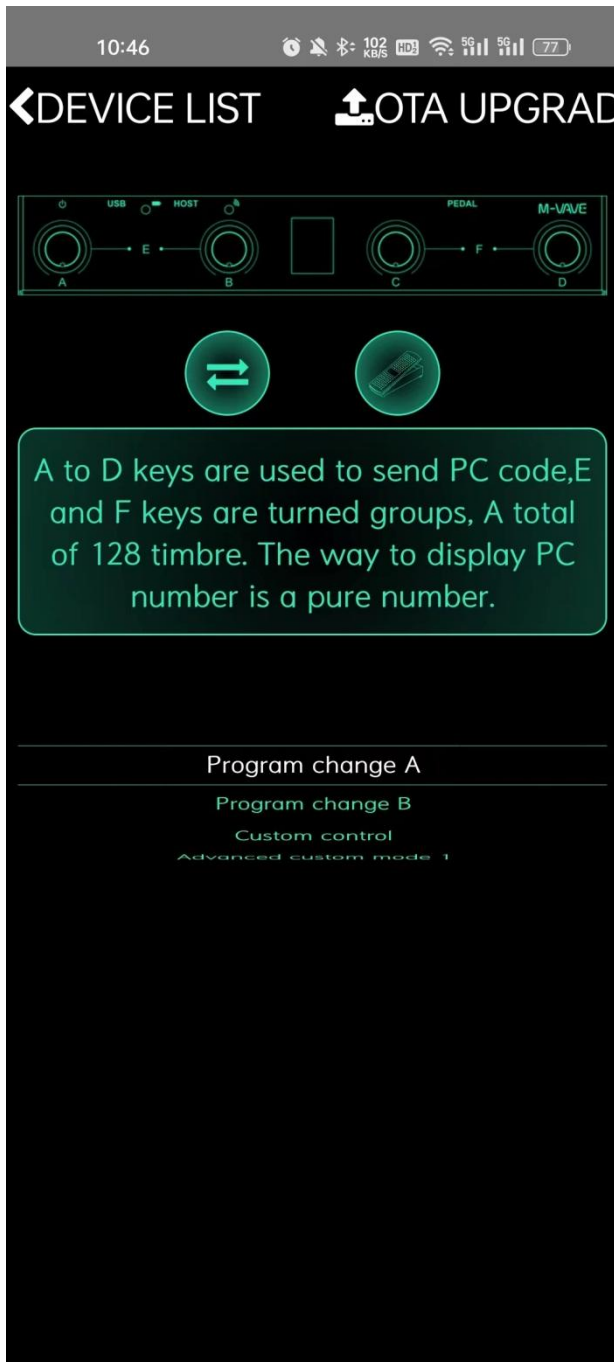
10:46 102 KB/S HD 5G 5G 77

DEVICE LIST OTA UPGRAD

USB HOST PEDAL M-VAVE

A E B C F D

A to D keys are used to send PC code,E and F keys are turned groups, A total of 128 timbre. The way to display PC number is a pure number.

Program change A

Program change B

Custom control

Advanced custom mode 1